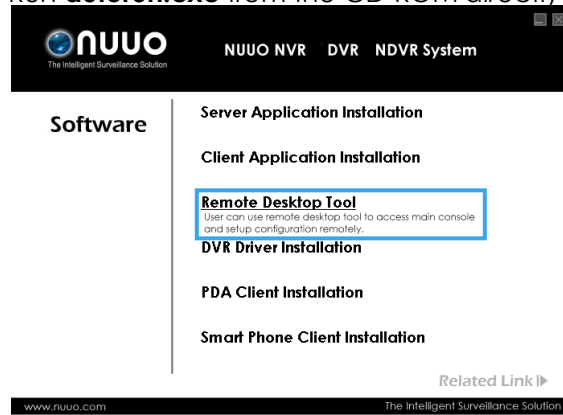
Run **autorun.exe** from the CD-ROM directly

NUUO
The Intelligent Surveillance Solution

NUUO NVR DVR NDVR System

Software

Server Application Installation

Client Application Installation

Remote Desktop Tool
User can use remote desktop tool to access main console and setup configuration remotely.

DVR Driver Installation

PDA Client Installation

Smart Phone Client Installation

Related Link

www.nuuo.com

The Intelligent Surveillance Solution